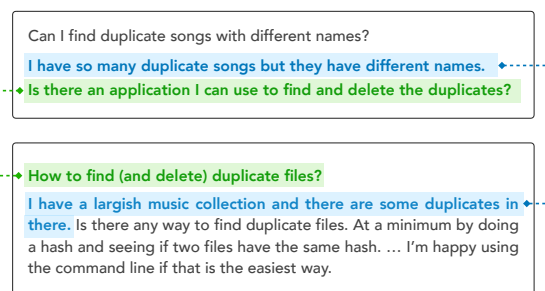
Can I find duplicate songs with different names?

I have so many duplicate songs but they have different names. Is there an application I can use to find and delete the duplicates?

How to find (and delete) duplicate files?

I have a largish music collection and there are some duplicates in there. Is there any way to find duplicate files. At a minimum by doing a hash and seeing if two files have the same hash. … I'm happy using the command line if that is the easiest way.